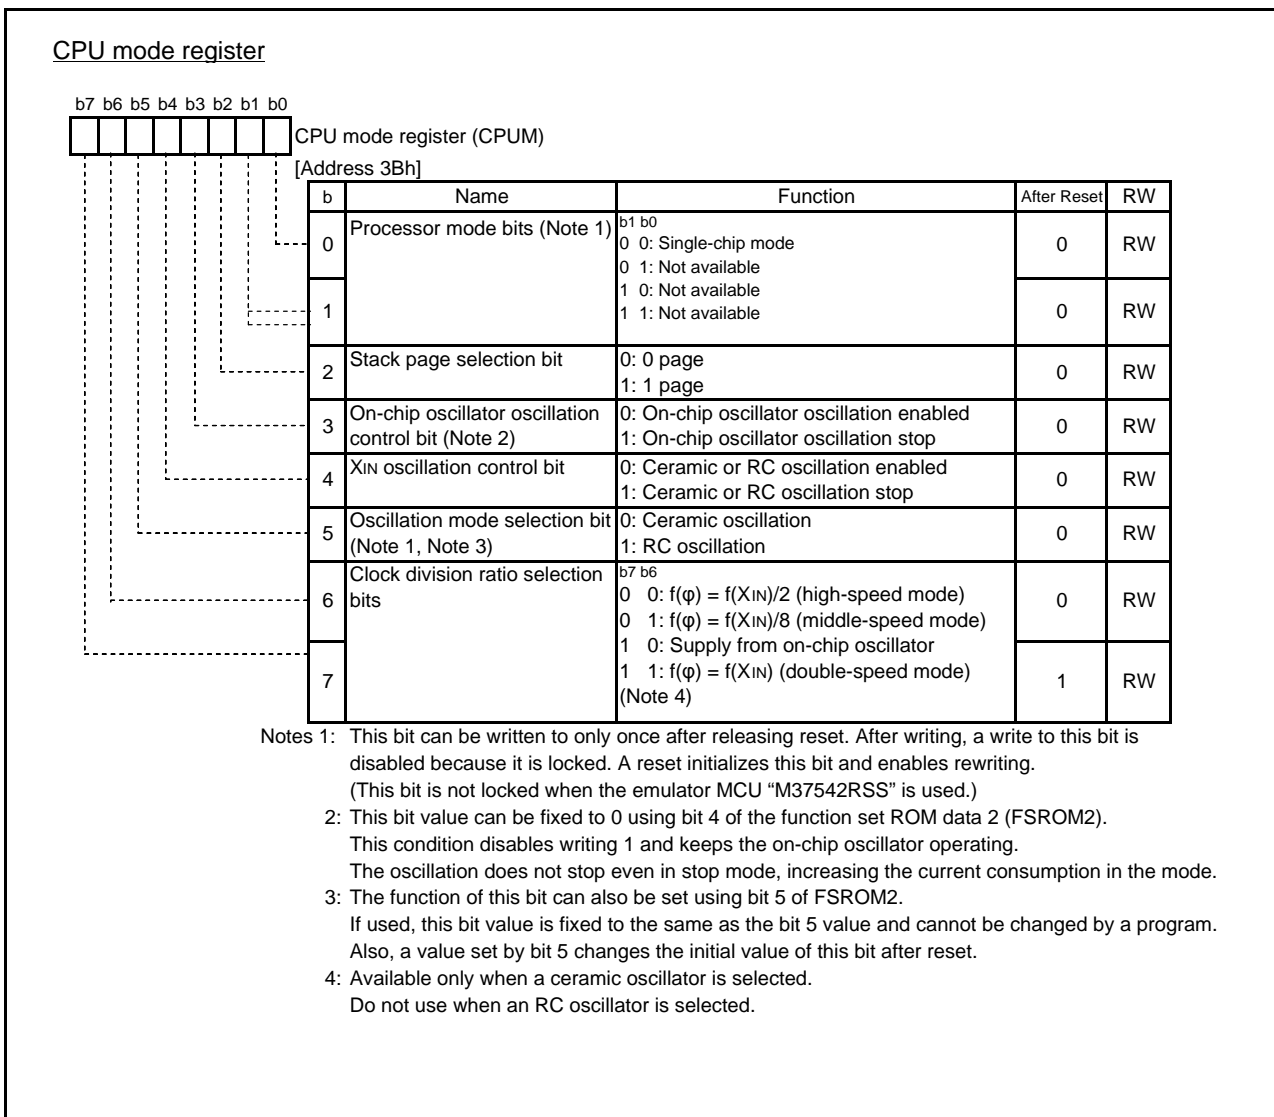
CPU mode register

b7 b6 b5 b4 b3 b2 b1 b0

CPU mode register (CPUM)
[Address 3Bh]

| b | Name | Function | After Reset | RW |
|---|---|---|---|---|
| 0 | Processor mode bits (Note 1) | b1 b0<br>0 0: Single-chip mode<br>0 1: Not available | 0 | RW |
| 1 | | 1 0: Not available<br>1 1: Not available | 0 | RW |
| 2 | Stack page selection bit | 0: 0 page<br>1: 1 page | 0 | RW |
| 3 | On-chip oscillator oscillation control bit (Note 2) | 0: On-chip oscillator oscillation enabled<br>1: On-chip oscillator oscillation stop | 0 | RW |
| 4 | XIN oscillation control bit | 0: Ceramic or RC oscillation enabled<br>1: Ceramic or RC oscillation stop | 0 | RW |
| 5 | Oscillation mode selection bit (Note 1, Note 3) | 0: Ceramic oscillation<br>1: RC oscillation | 0 | RW |
| 6 | Clock division ratio selection bits | b7 b6<br>0 0: f(φ) = f(XIN)/2 (high-speed mode)<br>0 1: f(φ) = f(XIN)/8 (middle-speed mode) | 0 | RW |
| 7 | | 1 0: Supply from on-chip oscillator<br>1 1: f(φ) = f(XIN) (double-speed mode)<br>(Note 4) | 1 | RW |

Notes 1: This bit can be written to only once after releasing reset. After writing, a write to this bit is disabled because it is locked. A reset initializes this bit and enables rewriting. (This bit is not locked when the emulator MCU “M37542RSS” is used.)
2: This bit value can be fixed to 0 using bit 4 of the function set ROM data 2 (FSROM2). This condition disables writing 1 and keeps the on-chip oscillator operating. The oscillation does not stop even in stop mode, increasing the current consumption in the mode.
3: The function of this bit can also be set using bit 5 of FSROM2. If used, this bit value is fixed to the same as the bit 5 value and cannot be changed by a program. Also, a value set by bit 5 changes the initial value of this bit after reset.
4: Available only when a ceramic oscillator is selected. Do not use when an RC oscillator is selected.